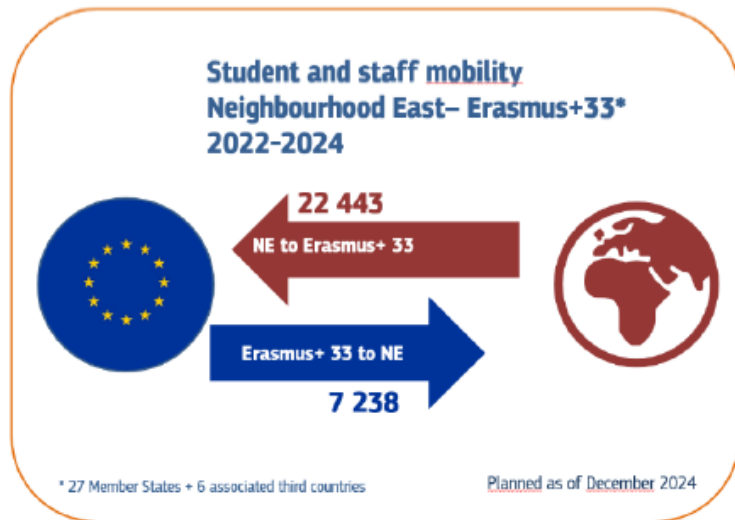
Student and staff mobility
Neighbourhood East– Erasmus+33*
2022-2024

22 443

NE to Erasmus+ 33

Erasmus+ 33 to NE

7 238

* 27 Member States + 6 associated third countries

Planned as of December 2024